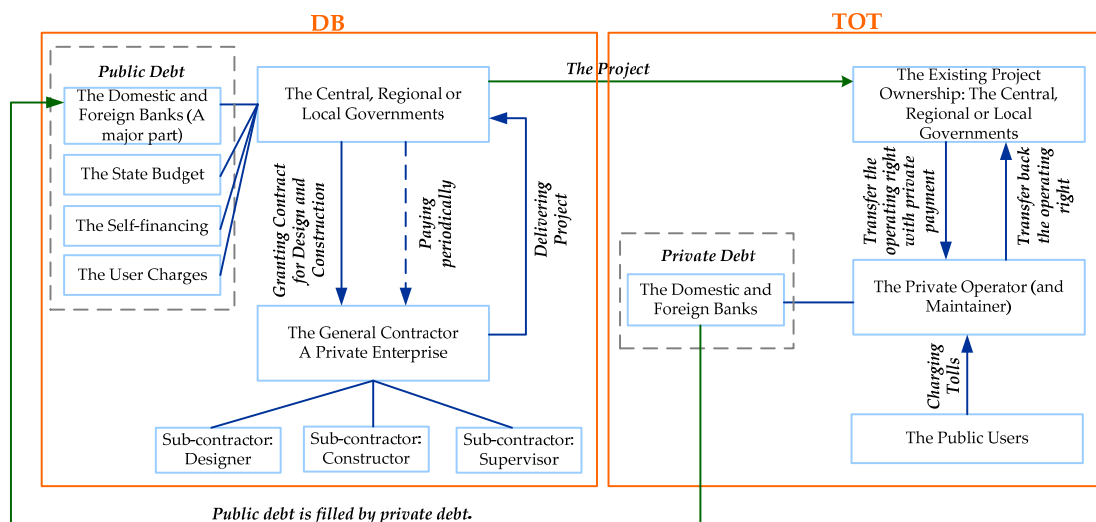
DB

TOT

Public Debt

The Domestic and Foreign Banks (A major part)

The State Budget

The Self-financing

The User Charges

The Central, Regional or Local Governments

The Project

The Existing Project Ownership: The Central, Regional or Local Governments

Granting Contract for Design and Construction

Paying periodically

Delivering Project

Transfer the operating right with private payment

Transfer back the operating right

Private Debt

The Domestic and Foreign Banks

The Private Operator (and Maintainer)

The General Contractor A Private Enterprise

Charging Tolls

The Public Users

Sub-contractor: Designer

Sub-contractor: Constructor

Sub-contractor: Supervisor

Public debt is filled by private debt.